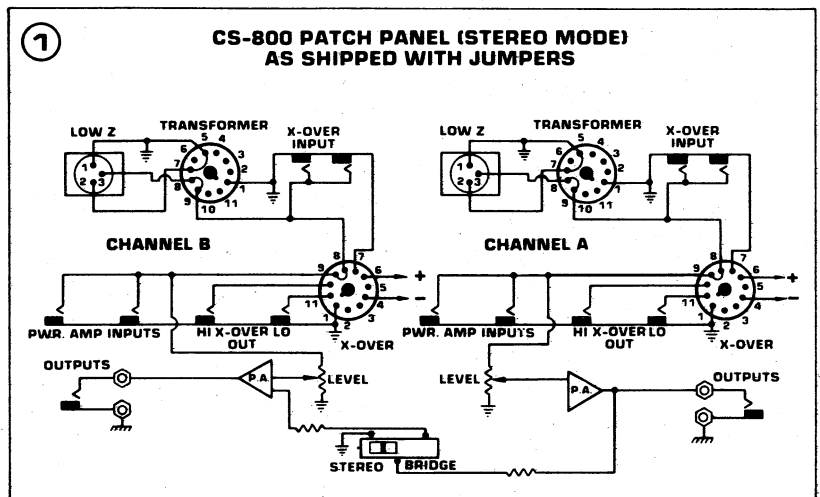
1

CS-800 PATCH PANEL (STEREO MODE) AS SHIPPED WITH JUMPERS

LOW Z
1 2 3
TRANSFORMER
5 4 6 3 7 2 8 1 9 10 11
X-OVER INPUT

CHANNEL B

9 8 7 6 5 4 11 1 2 3
+
−
PWR. AMP INPUTS
HI X-OVER LO OUT
X-OVER

OUTPUTS
P.A.
LEVEL

LOW Z
1 2 3
TRANSFORMER
5 4 6 3 7 2 8 1 9 10 11
X-OVER INPUT

CHANNEL A

9 8 7 6 5 4 11 1 2 3
+
−
PWR. AMP INPUTS
HI X-OVER LO OUT
X-OVER

LEVEL
P.A.
OUTPUTS

STEREO BRIDGE